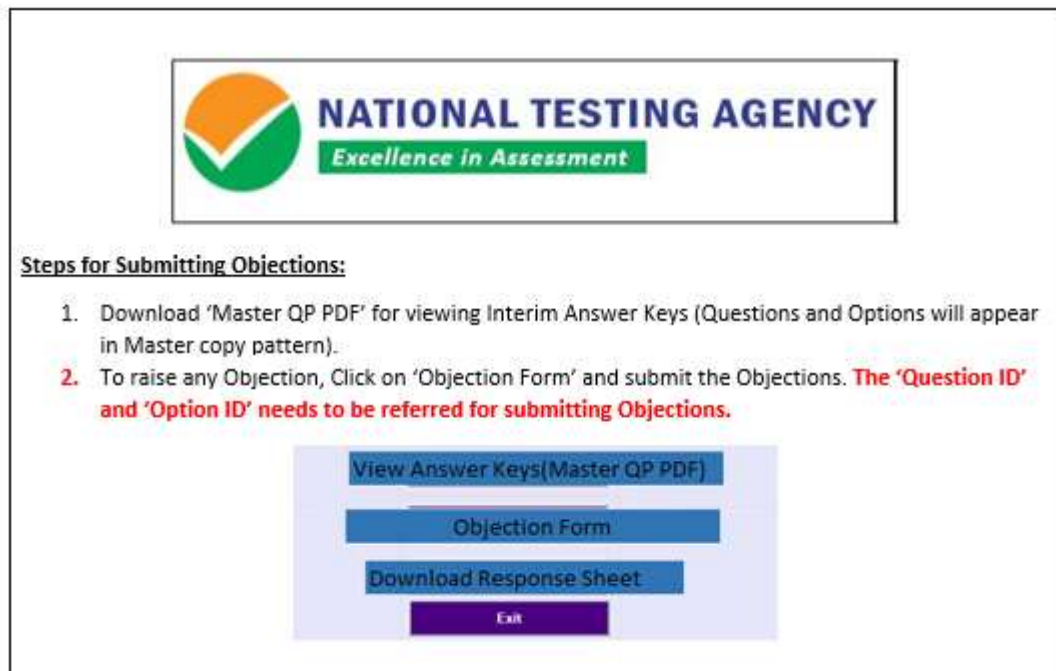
NATIONAL TESTING AGENCY
Excellence in Assessment

Steps for Submitting Objections:

1. Download 'Master QP PDF' for viewing Interim Answer Keys (Questions and Options will appear in Master copy pattern).
2. To raise any Objection, Click on 'Objection Form' and submit the Objections. The 'Question ID' and 'Option ID' needs to be referred for submitting Objections.

View Answer Keys(Master QP PDF)
Objection Form
Download Response Sheet
Exit